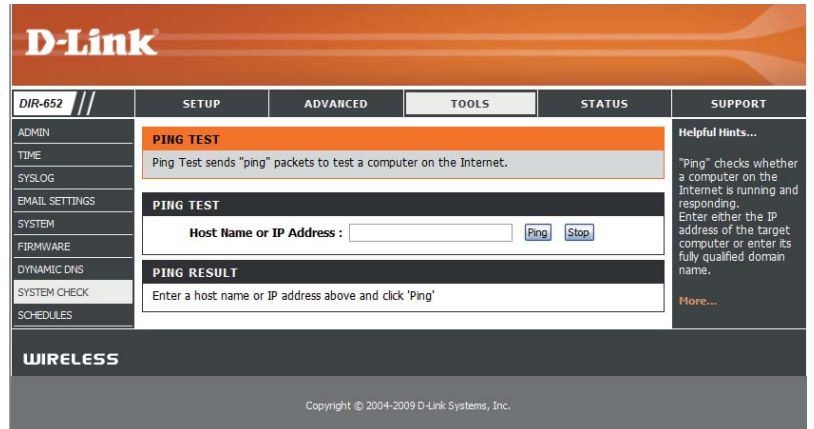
D-Link

DIR-652

SETUP | ADVANCED | TOOLS | STATUS | SUPPORT

ADMIN
TIME
SYSLOG
EMAIL SETTINGS
SYSTEM
FIRMWARE
DYNAMIC DNS
SYSTEM CHECK
SCHEDULES

PING TEST
Ping Test sends "ping" packets to test a computer on the Internet.

PING TEST
Host Name or IP Address : Ping Stop

PING RESULT
Enter a host name or IP address above and click 'Ping'

Helpful Hints...

"Ping" checks whether a computer on the Internet is running and responding.
Enter either the IP address of the target computer or enter its fully qualified domain name.

More...

WIRELESS

Copyright © 2004-2009 D-Link Systems, Inc.